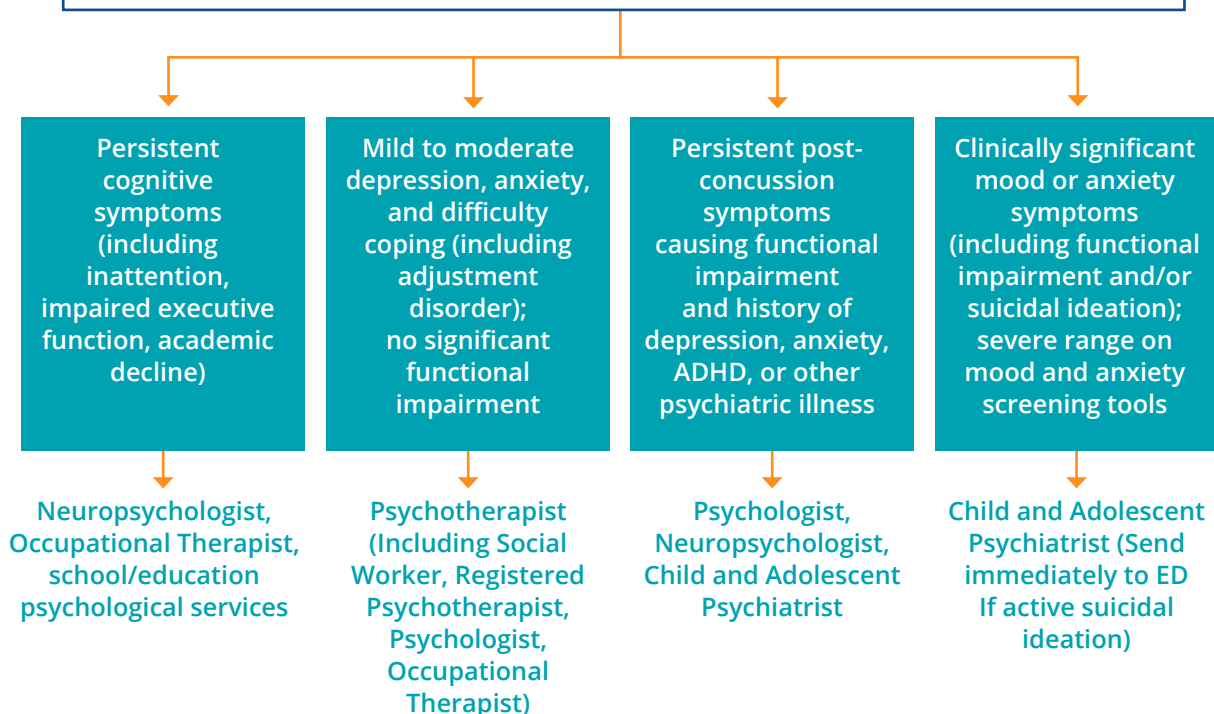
Persistent cognitive symptoms (including inattention, impaired executive function, academic decline)

Neuropsychologist, Occupational Therapist, school/education psychological services

Mild to moderate depression, anxiety, and difficulty coping (including adjustment disorder); no significant functional impairment

Psychotherapist (Including Social Worker, Registered Psychotherapist, Psychologist, Occupational Therapist)

Persistent post-concussion symptoms causing functional impairment and history of depression, anxiety, ADHD, or other psychiatric illness

Psychologist, Neuropsychologist, Child and Adolescent Psychiatrist

Clinically significant mood or anxiety symptoms (including functional impairment and/or suicidal ideation); severe range on mood and anxiety screening tools

Child and Adolescent Psychiatrist (Send immediately to ED If active suicidal ideation)